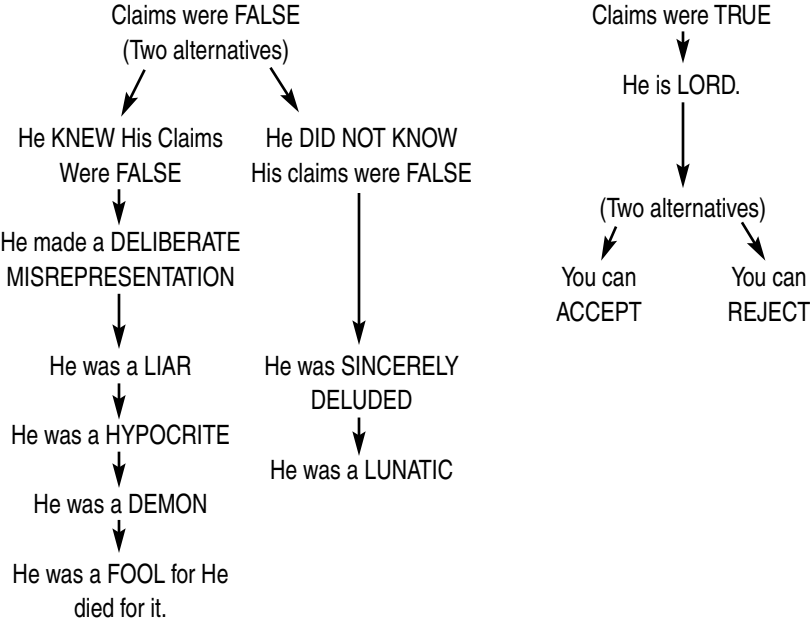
Claims were FALSE
(Two alternatives)

He KNEW His Claims Were FALSE

He made a DELIBERATE MISREPRESENTATION

He was a LIAR

He was a HYPOCRITE

He was a DEMON

He was a FOOL for He died for it.

He DID NOT KNOW His claims were FALSE

He was SINCERELY DELUDED

He was a LUNATIC

Claims were TRUE

He is LORD.

(Two alternatives)

You can ACCEPT

You can REJECT